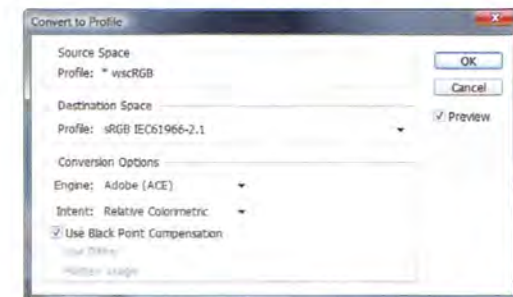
Convert to Profile

Source Space
Profile: * wscRGB

Destination Space
Profile: sRGB IEC61966-2.1

Conversion Options
Engine: Adobe (ACE)
Intent: Relative Colorimetric
Use Black Point Compensation
Use Dither
Flatten Image

OK
Cancel
Preview